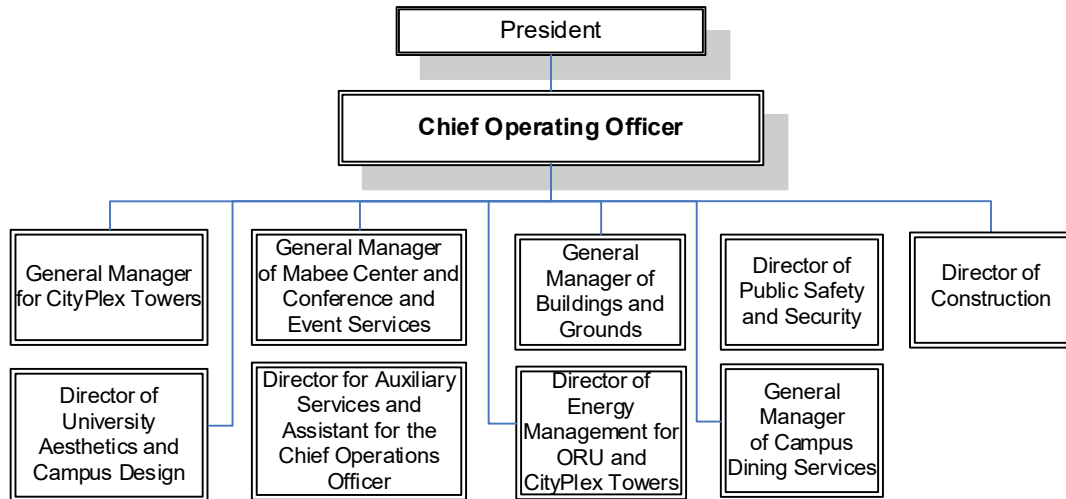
President

Chief Operating Officer

General Manager for CityPlex Towers

General Manager of Mabee Center and Conference and Event Services

General Manager of Buildings and Grounds

Director of Public Safety and Security

Director of Construction

Director of University Aesthetics and Campus Design

Director for Auxiliary Services and Assistant for the Chief Operations Officer

Director of Energy Management for ORU and CityPlex Towers

General Manager of Campus Dining Services